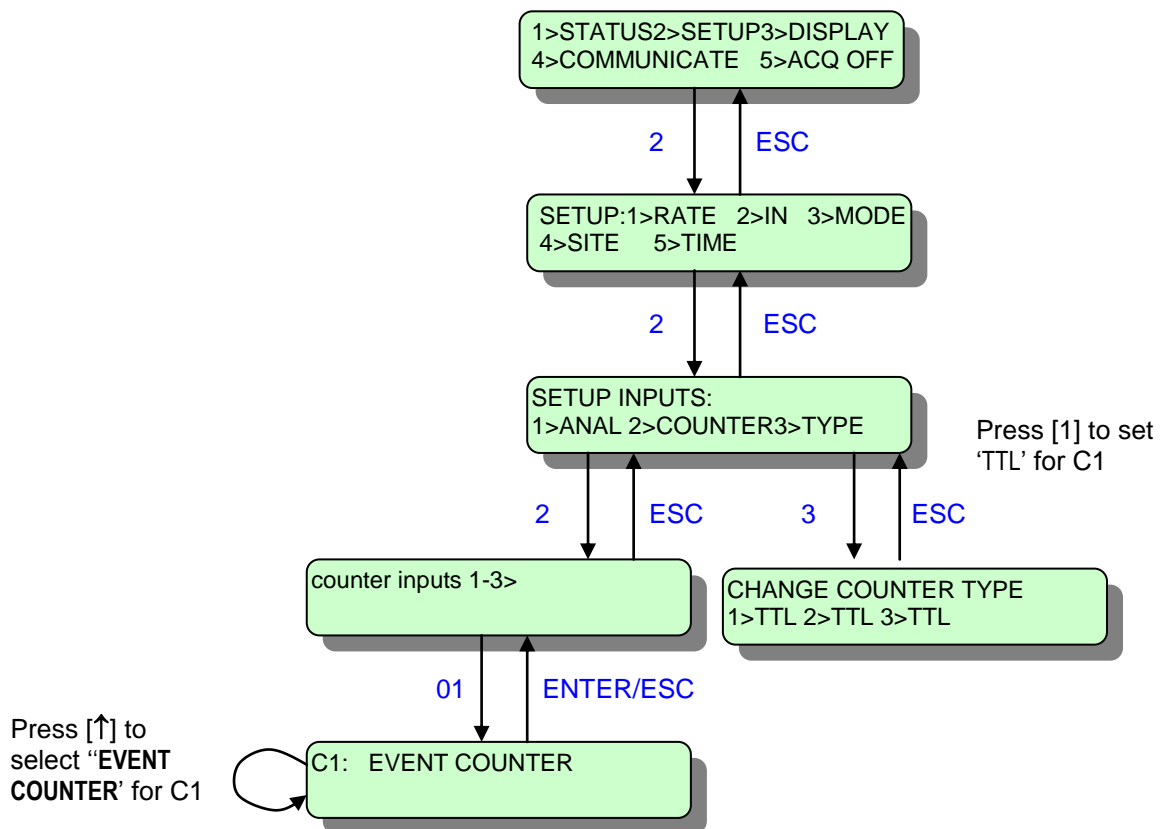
1>STATUS2>SETUP3>DISPLAY
4>COMMUNICATE 5>ACQ OFF

2

ESC

SETUP:1>RATE 2>IN 3>MODE
4>SITE 5>TIME

2

ESC

SETUP INPUTS:
1>ANAL 2>COUNTER3>TYPE

Press [1] to set 'TTL' for C1

2

ESC

3

ESC

counter inputs 1-3>

CHANGE COUNTER TYPE
1>TTL 2>TTL 3>TTL

01

ENTER/ESC

Press [↑] to select ''EVENT COUNTER' for C1

C1: EVENT COUNTER